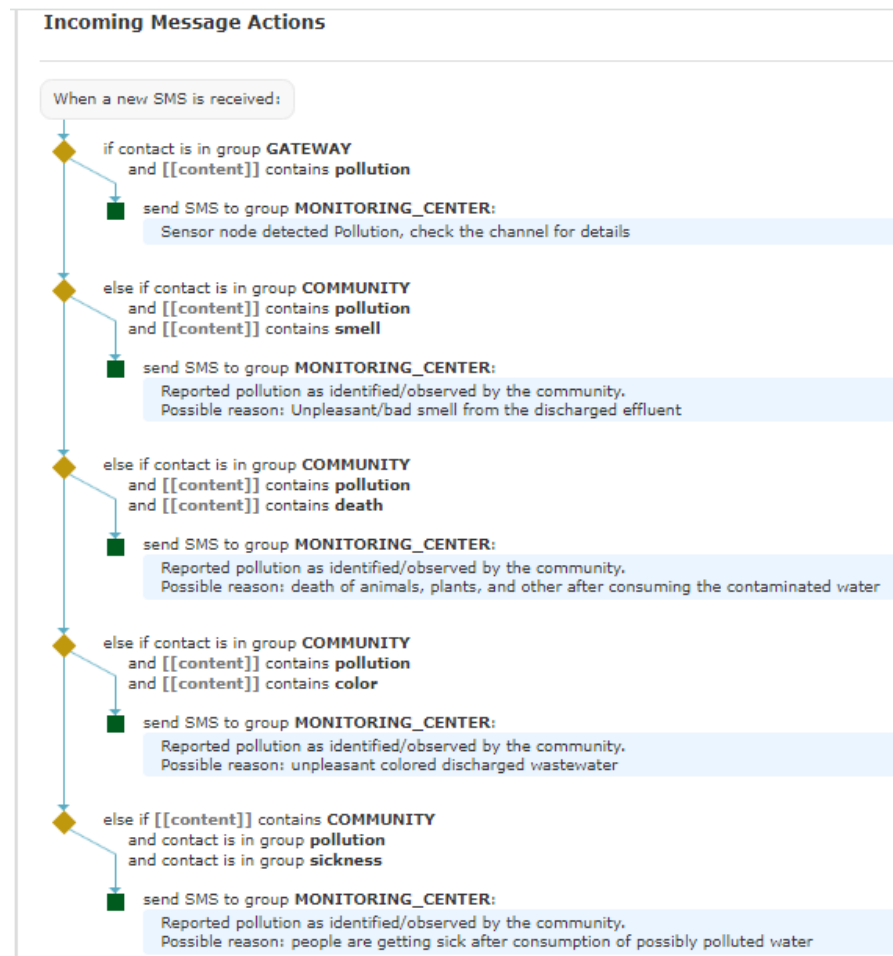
Incoming Message Actions

When a new SMS is received:

if contact is in group GATEWAY
and [[content]] contains pollution

send SMS to group MONITORING_CENTER:
Sensor node detected Pollution, check the channel for details

else if contact is in group COMMUNITY
and [[content]] contains pollution
and [[content]] contains smell

send SMS to group MONITORING_CENTER:
Reported pollution as identified/observed by the community.
Possible reason: Unpleasant/bad smell from the discharged effluent

else if contact is in group COMMUNITY
and [[content]] contains pollution
and [[content]] contains death

send SMS to group MONITORING_CENTER:
Reported pollution as identified/observed by the community.
Possible reason: death of animals, plants, and other after consuming the contaminated water

else if contact is in group COMMUNITY
and [[content]] contains pollution
and [[content]] contains color

send SMS to group MONITORING_CENTER:
Reported pollution as identified/observed by the community.
Possible reason: unpleasant colored discharged wastewater

else if [[content]] contains COMMUNITY
and contact is in group pollution
and contact is in group sickness

send SMS to group MONITORING_CENTER:
Reported pollution as identified/observed by the community.
Possible reason: people are getting sick after consumption of possibly polluted water